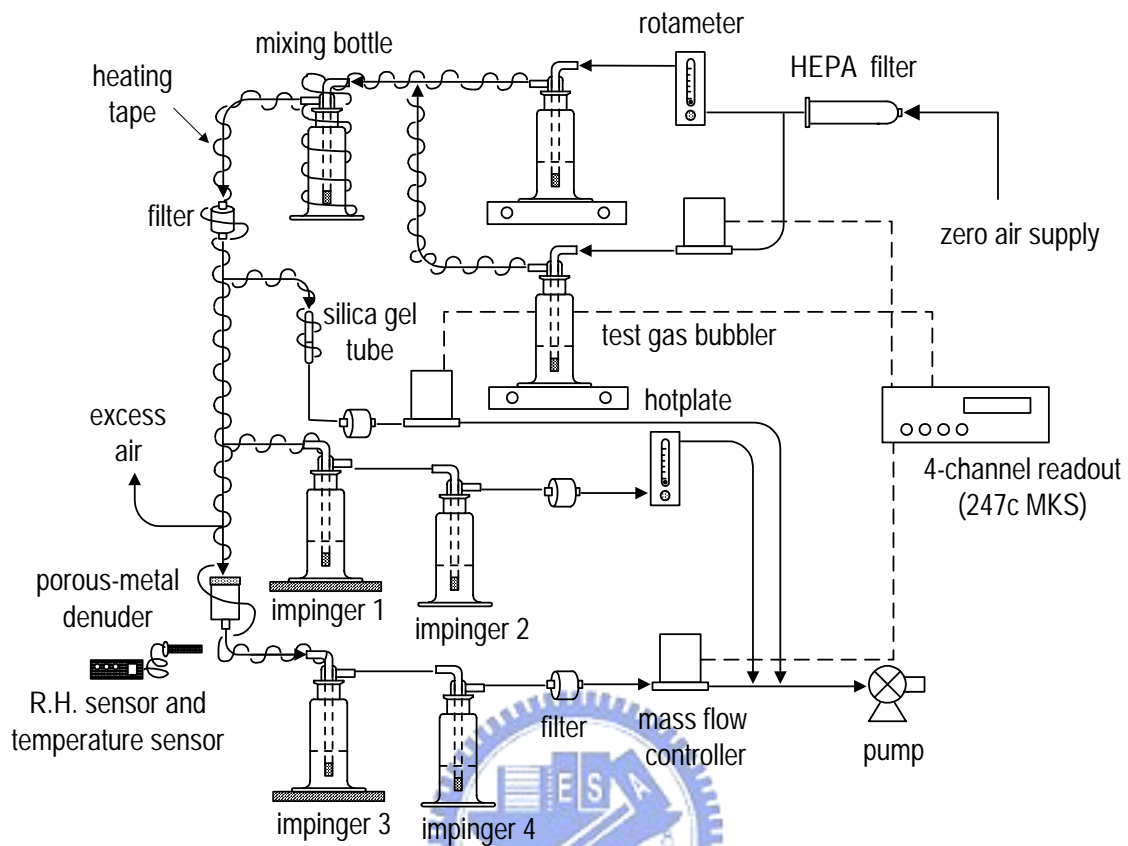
rotameter
mixing bottle
heating tape
HEPA filter
filter
zero air supply
silica gel tube
test gas bubbler
hotplate
excess air
4-channel readout (247c MKS)
impinger 1
impinger 2
porous-metal denuder
R.H. sensor and temperature sensor
filter
mass flow controller
pump
impinger 3
impinger 4
E S